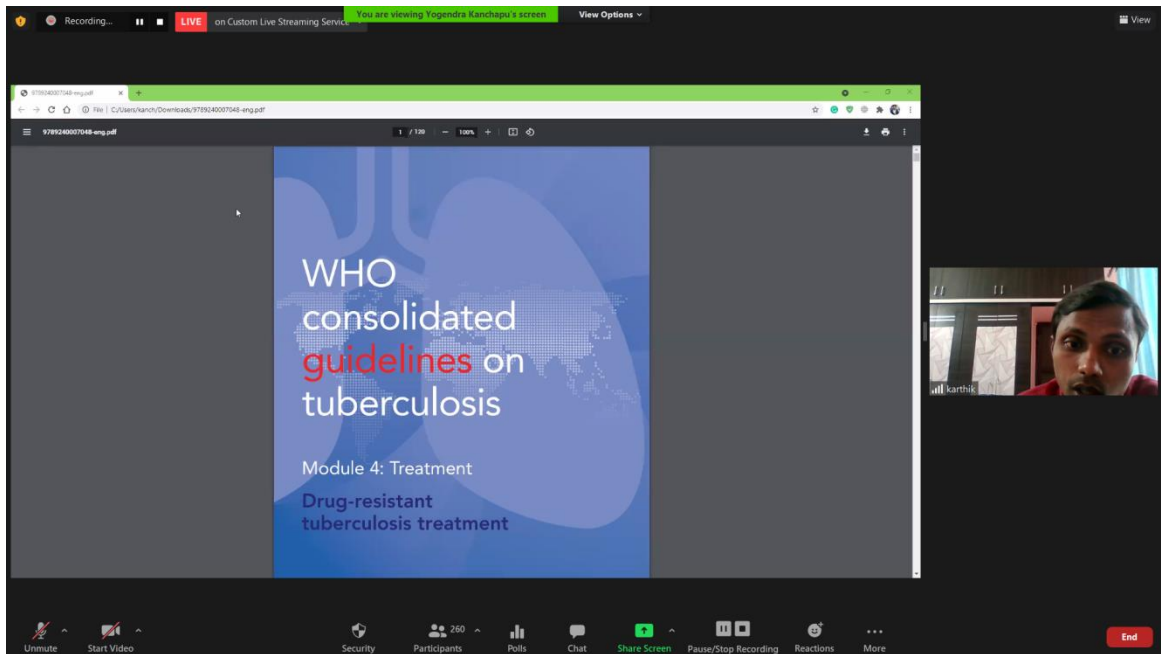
Recording...

LIVE on Custom Live Streaming Service

You are viewing Yogendra Kanchapu's screen

View Options

View

9789240007048-eng.pdf

File | C:/Users/kanch/Downloads/9789240007048-eng.pdf

9789240007048-eng.pdf

1 / 120

100%

WHO consolidated guidelines on tuberculosis

Module 4: Treatment

Drug-resistant tuberculosis treatment

karthik

Unmute

Start Video

Security

260

Participants

Polls

Chat

Share Screen

Pause/Stop Recording

Reactions

More

End